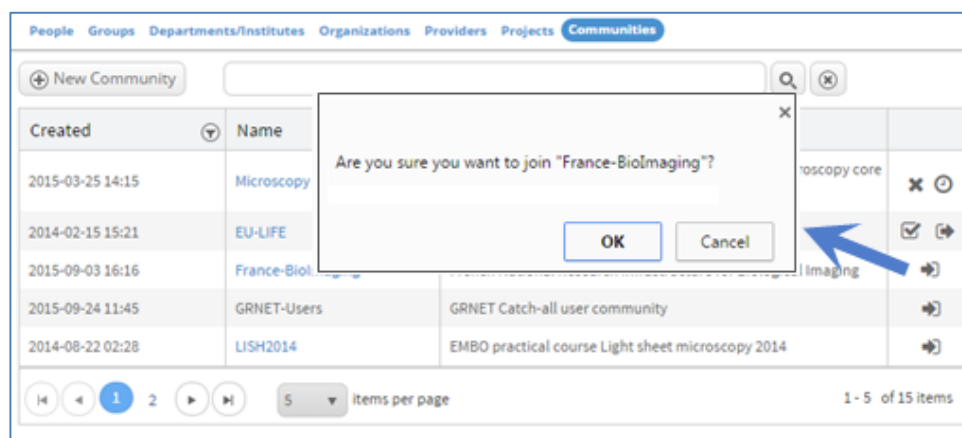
People Groups Departments/Institutes Organizations Providers Projects Communities

New Community

| Created | Name | | |
|---|---|---|---|
| 2015-03-25 14:15 | Microscopy | roscopy core | |
| 2014-02-15 15:21 | EU-LIFE | | |
| 2015-09-03 16:16 | France-Bio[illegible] | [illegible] Biological Imaging | |
| 2015-09-24 11:45 | GRNET-Users | GRNET Catch-all user community | |
| 2014-08-22 02:28 | LISH2014 | EMBO practical course Light sheet microscopy 2014 | |

×

Are you sure you want to join "France-BioImaging"?

OK Cancel

1 2 5 items per page 1 - 5 of 15 items